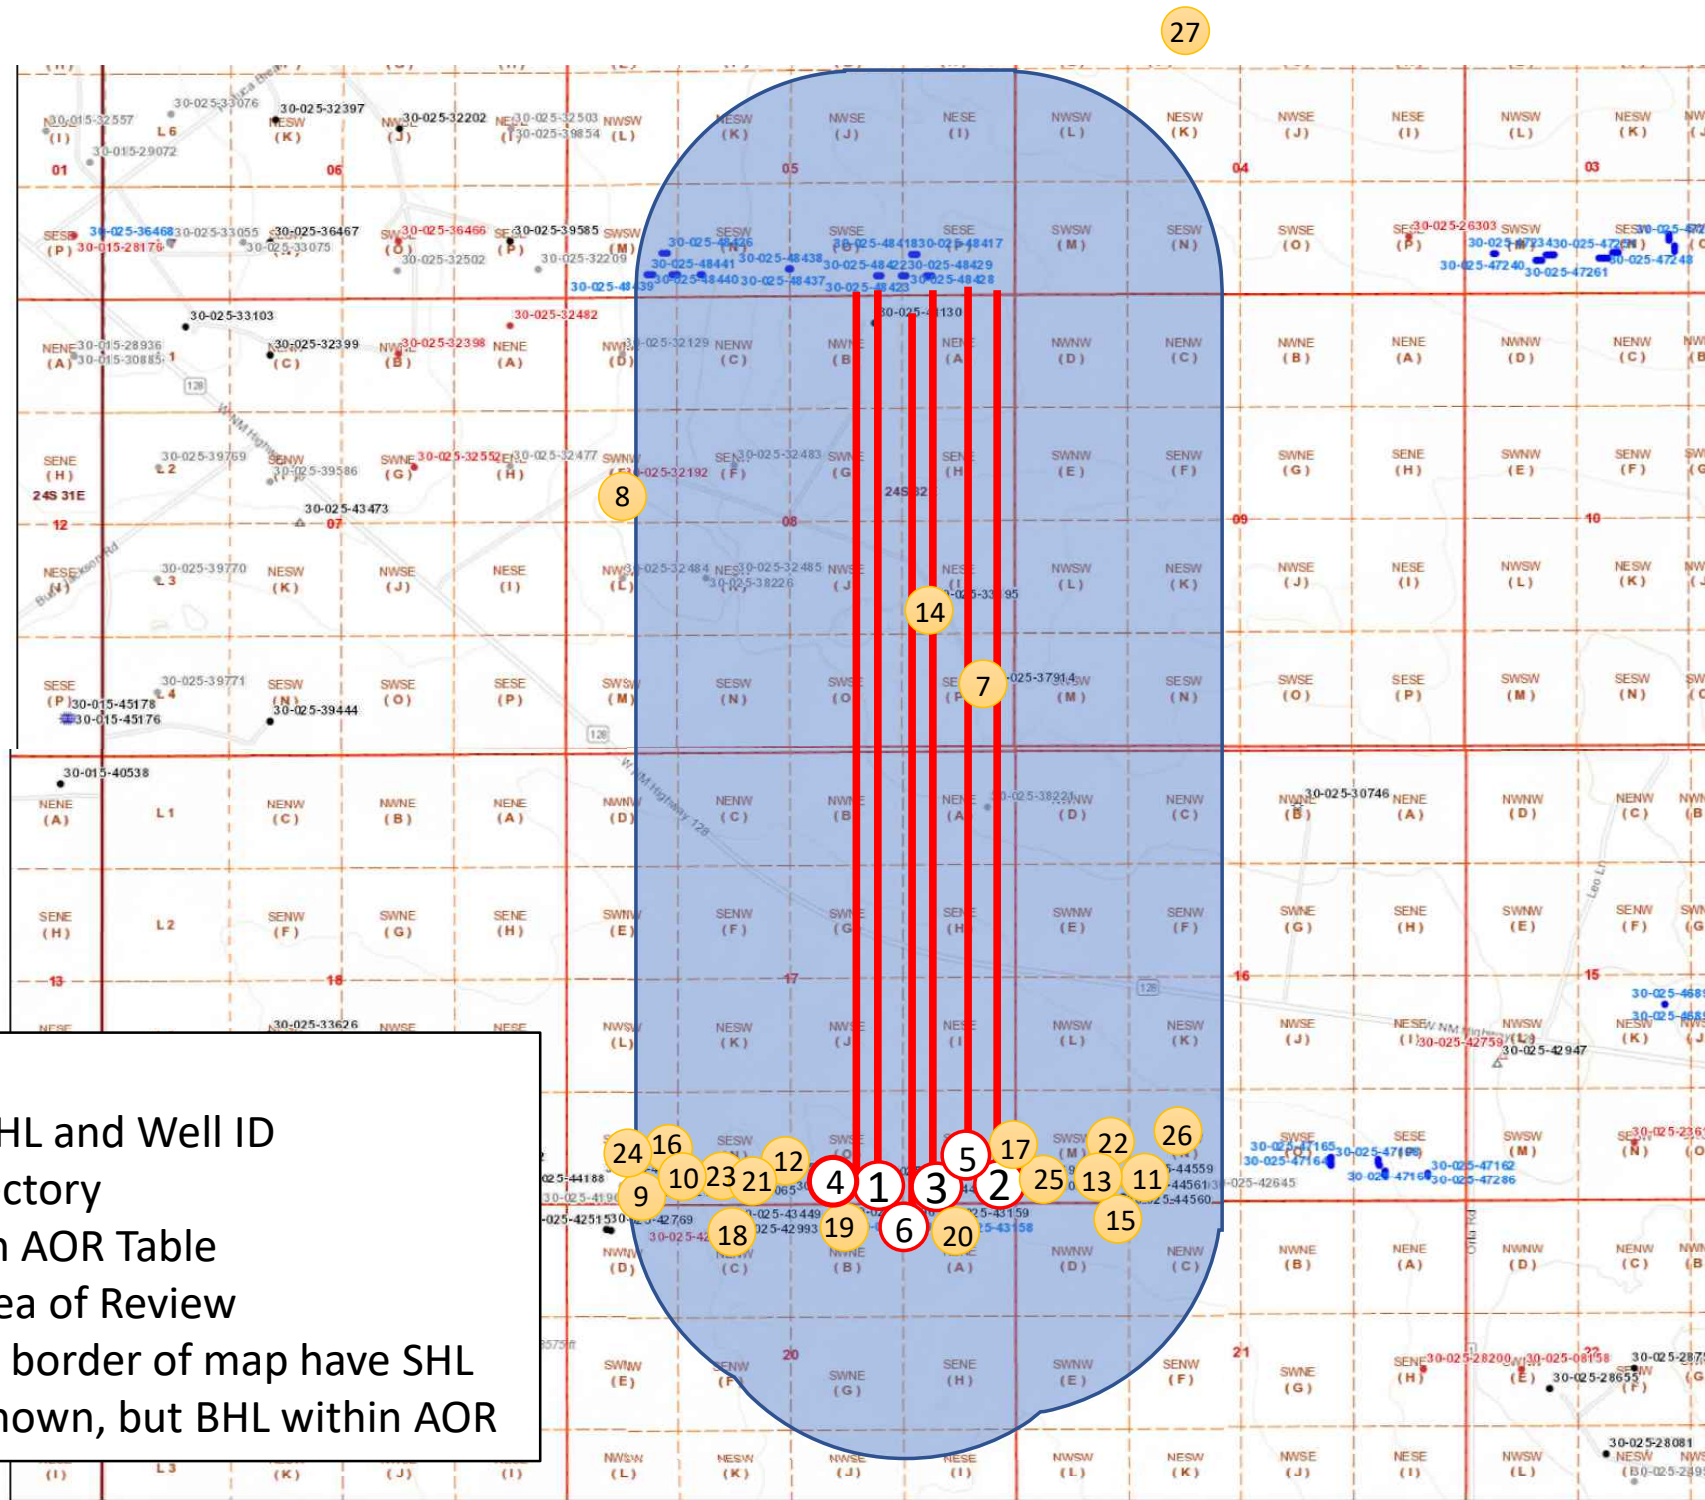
27

30-015-32557 (I)
30-025-33076
30-025-32397 NESW (K)
NW (J) 30-025-32202
NE 30-025-32503 (I) 30-025-39854 NWSW (L)
L 6
30-015-29072
01
06
05
04
03

NWSE (J)
NESE (I)
NWSW (L)
NESW (K)
NWSE (J)
NESE (I)
NWSW (L)
NESW (K)

24S 31E
12
07
08
09
10
13
18
17
16
15
20
21
22

24S 32E

8
14
7

L 1
L 2
L 3

30-025-33103
30-025-32482
30-025-32399
30-025-32398
30-025-39769
30-025-39586
30-025-32552
30-025-32477
30-025-32192
30-025-32483
30-025-43473
30-025-39770
30-025-32484
30-025-32485
30-025-38226
30-025-39771
30-015-45178
30-015-45176
30-025-39444
30-015-40538
30-025-33626
30-025-30746
30-025-42759
30-025-42947
30-025-37914
30-025-38221
30-025-26303
30-025-47240
30-025-47261
30-025-47248
30-025-48441
30-025-48440
30-025-48437
30-025-48438
30-025-48422
30-025-48429
30-025-48423
30-025-48428
30-025-48418
30-025-48417
30-025-41130
30-025-42645
30-025-44559
30-025-44561
30-025-44560
30-025-43449
30-025-42993
30-025-43159
30-025-43158
30-025-42769
30-025-42515
30-025-44188
30-025-47165
30-025-47164
30-025-47162
30-025-47286
30-025-28200
30-025-08158
30-025-28655
30-025-28081

24 16 10 23 21 12 9 18 19 4 1 6 3 5 2 20 17 25 22 13 11 15 26

HL and Well ID
ctory
n AOR Table
ea of Review
border of map have SHL
hown, but BHL within AOR